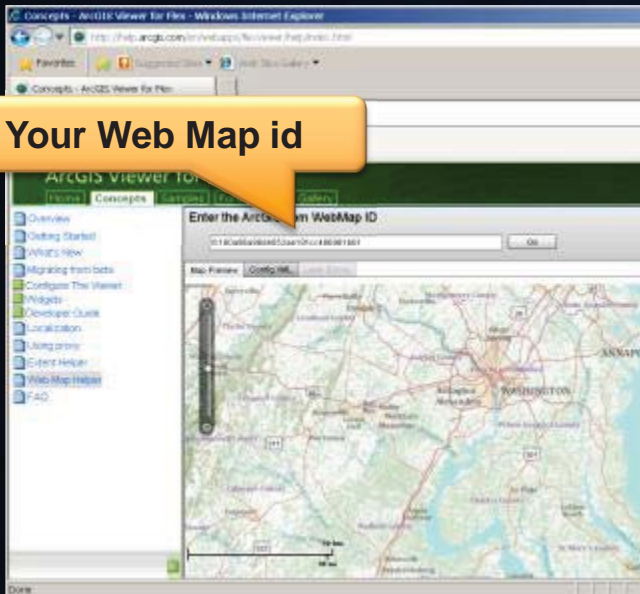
Concepts - ArcGIS Viewer for Flex - Windows Internet Explorer

http://help.arcgis.com/en/webapps/flexviewer/help/index.html

Favorites

Suggested Sites

Web Slice Gallery

Concepts - ArcGIS Viewer for Flex

Your Web Map id

ArcGIS Viewer for

Home

Concepts

Samples

Gallery

Overview

Getting Started

What's New

Migrating from beta

Configure The Viewer

Widgets

Developer Guide

Localization

Using proxy

Extent Helper

Web Map Helper

FAQ

Enter the ArcGIS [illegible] WebMap ID

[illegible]

Go

Map Preview

Config XML

WASHINGTON

ANNAPO

Done